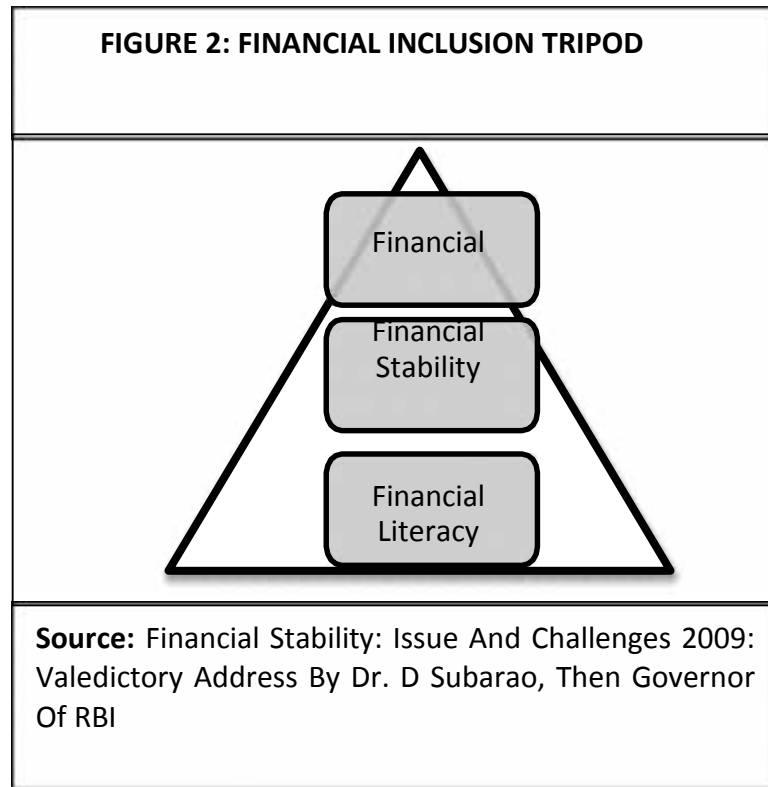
FIGURE 2: FINANCIAL INCLUSION TRIPOD

Financial

Financial Stability

Financial Literacy

**Source:** Financial Stability: Issue And Challenges 2009: Valedictory Address By Dr. D Subarao, Then Governor Of RBI